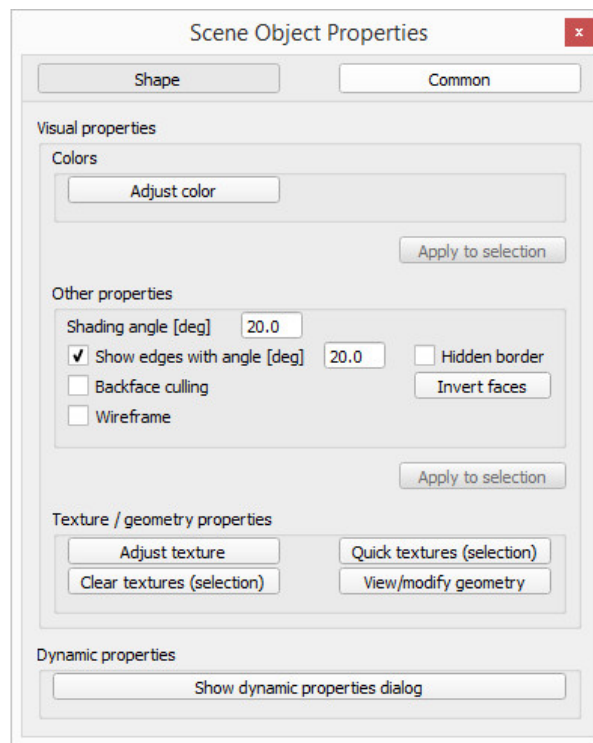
Scene Object Properties ×

Shape
Common

Visual properties

Colors

Adjust color

Apply to selection

Other properties

Shading angle [deg] 20.0

✓ Show edges with angle [deg] 20.0
Hidden border

Backface culling
Invert faces

Wireframe

Apply to selection

Texture / geometry properties

Adjust texture
Quick textures (selection)

Clear textures (selection)
View/modify geometry

Dynamic properties

Show dynamic properties dialog